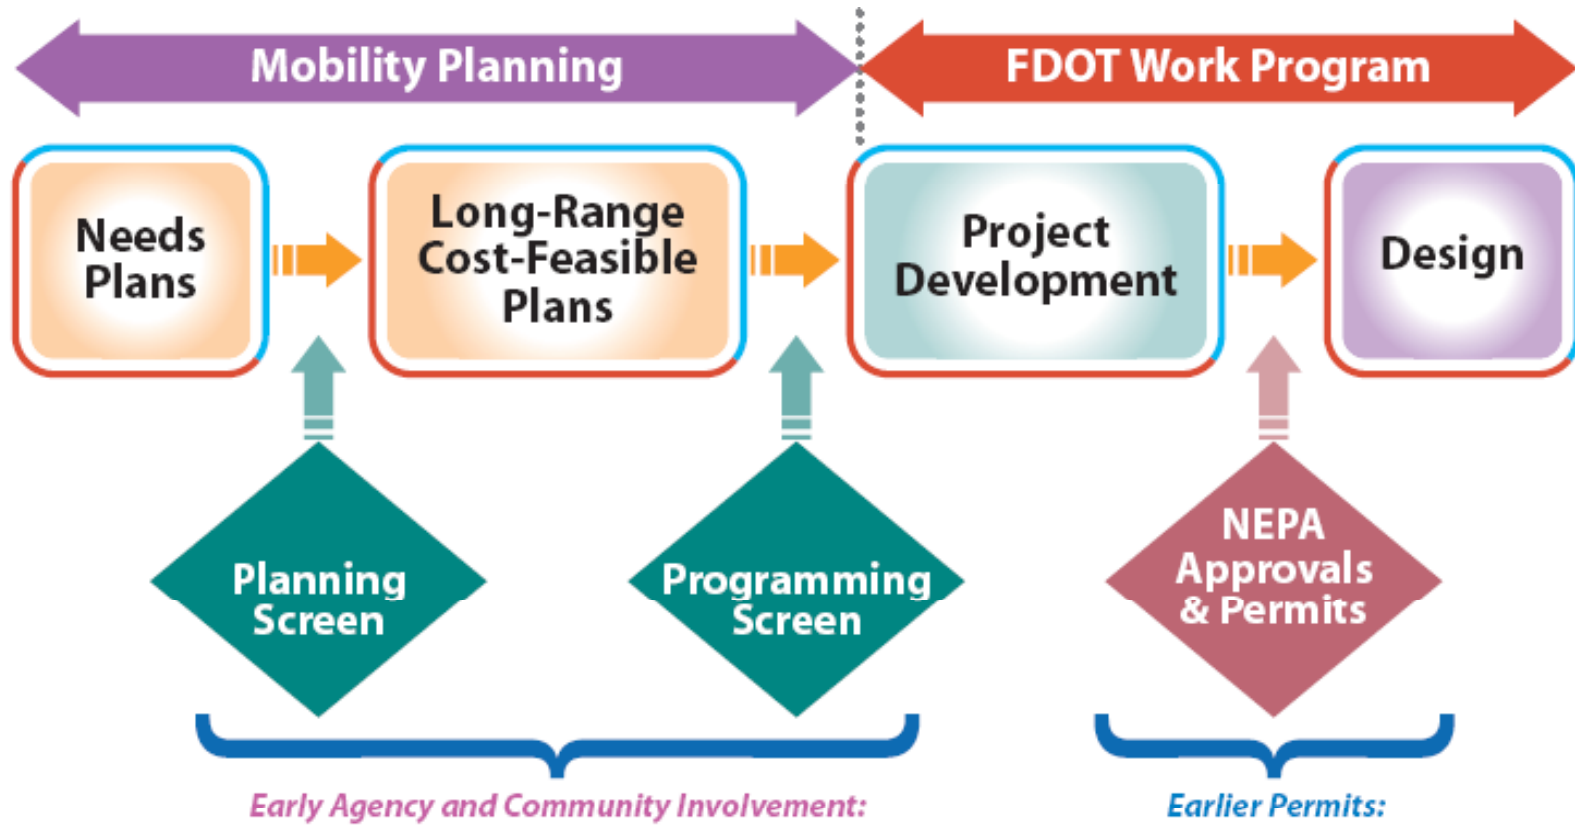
Mobility Planning

FDOT Work Program

Needs Plans

Long-Range Cost-Feasible Plans

Project Development

Design

Planning Screen

Programming Screen

NEPA Approvals & Permits

Early Agency and Community Involvement:

Earlier Permits: